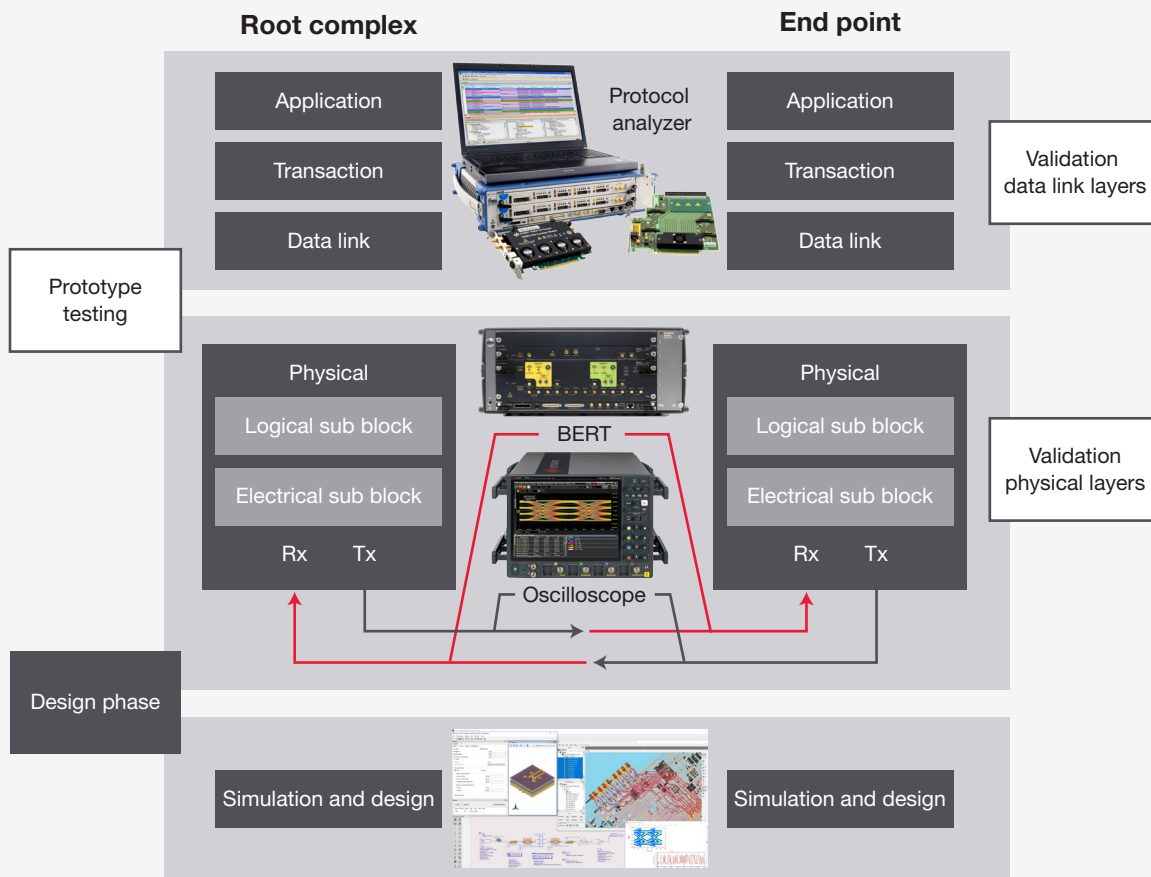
Root complex

End point

Application

Transaction

Data link

Protocol analyzer

Application

Transaction

Data link

Validation data link layers

Prototype testing

Physical

Logical sub block

Electrical sub block

Rx Tx

BERT

Oscilloscope

Physical

Logical sub block

Electrical sub block

Rx Tx

Validation physical layers

Design phase

Simulation and design

Simulation and design